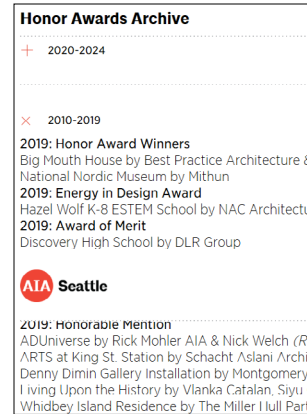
Honor Awards Archive

+ 2020-2024

× 2010-2019

2019: Honor Award Winners
Big Mouth House by Best Practice Architecture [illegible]
National Nordic Museum by Mithun
2019: Energy in Design Award
Hazel Wolf K-8 ESTEM School by NAC Architectu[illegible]
2019: Award of Merit
Discovery High School by DLR Group

AIA Seattle

2019: Honorable Mention
ADUniverse by Rick Mohler AIA & Nick Welch (R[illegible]
ARTS at King St. Station by Schacht Aslani Archi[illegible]
Denny Dimin Gallery Installation by Montgomery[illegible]
Living Upon the History by Vlanka Catalan, Siyu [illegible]
Whidbey Island Residence by The Miller Hull Par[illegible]